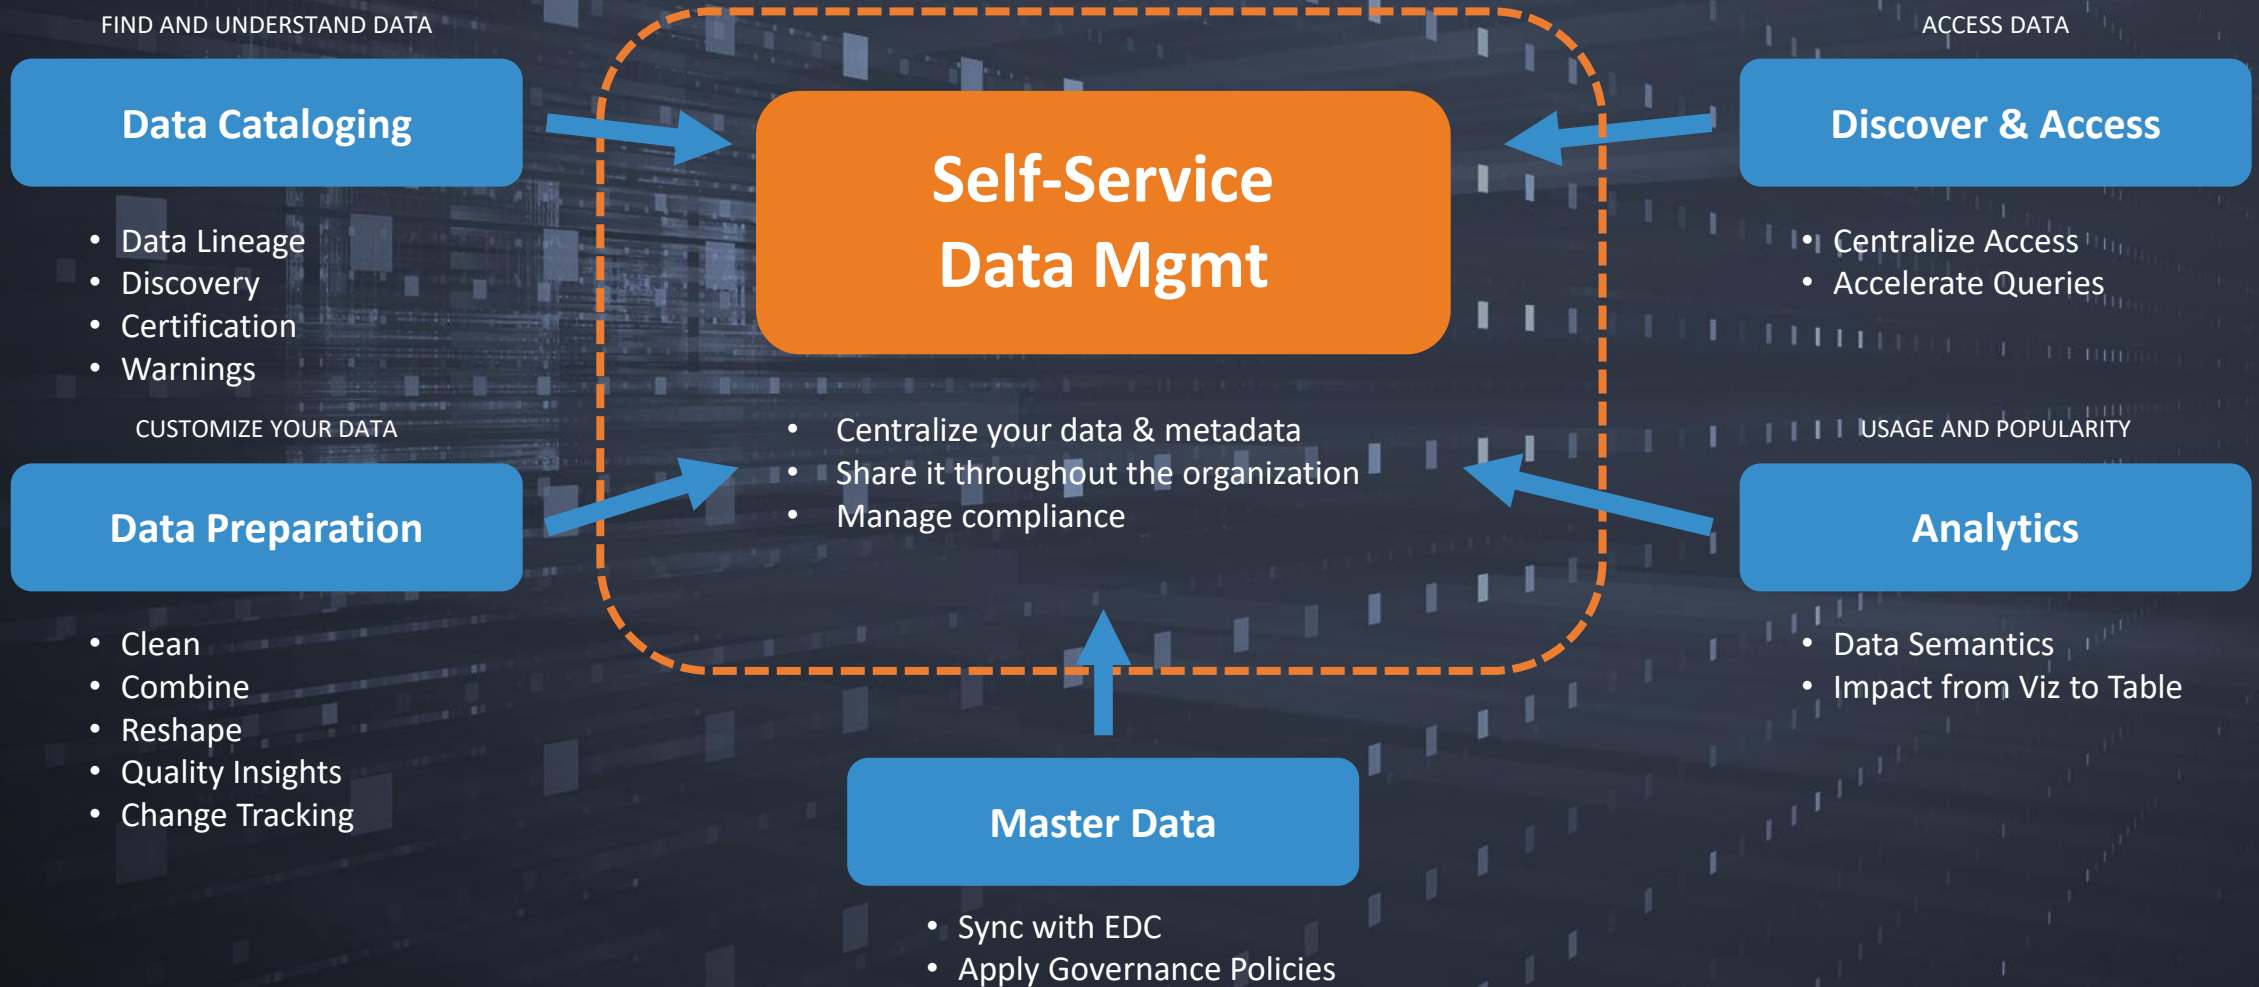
FIND AND UNDERSTAND DATA

Data Cataloging

- Data Lineage
- Discovery
- Certification
- Warnings

CUSTOMIZE YOUR DATA

Data Preparation

- Clean
- Combine
- Reshape
- Quality Insights
- Change Tracking

Self-Service Data Mgmt

- Centralize your data & metadata
- Share it throughout the organization
- Manage compliance

Master Data

- Sync with EDC
- Apply Governance Policies

ACCESS DATA

Discover & Access

- Centralize Access
- Accelerate Queries

USAGE AND POPULARITY

Analytics

- Data Semantics
- Impact from Viz to Table